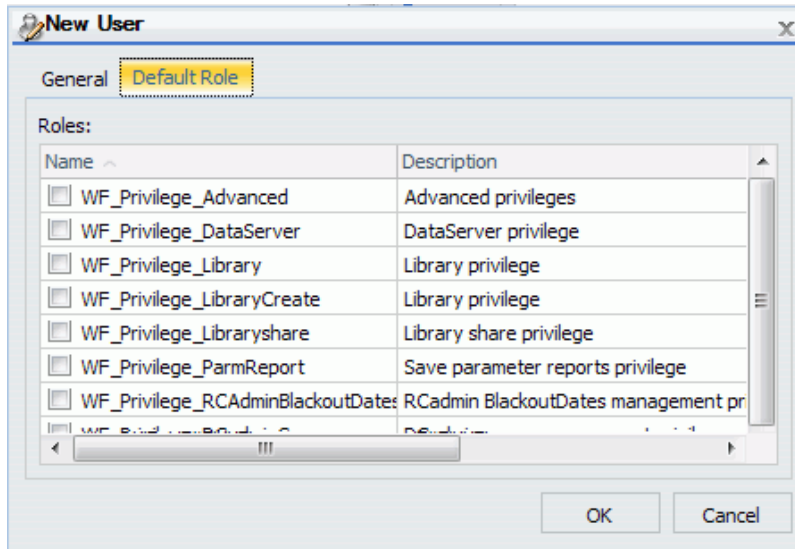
New User

General Default Role

Roles:

| Name | Description |
|---|---|
| WF_Privilege_Advanced | Advanced privileges |
| WF_Privilege_DataServer | DataServer privilege |
| WF_Privilege_Library | Library privilege |
| WF_Privilege_LibraryCreate | Library privilege |
| WF_Privilege_Libraryshare | Library share privilege |
| WF_Privilege_ParmReport | Save parameter reports privilege |
| WF_Privilege_RCAdminBlackoutDates | RCadmin BlackoutDates management pr |
| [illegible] | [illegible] |

OK Cancel